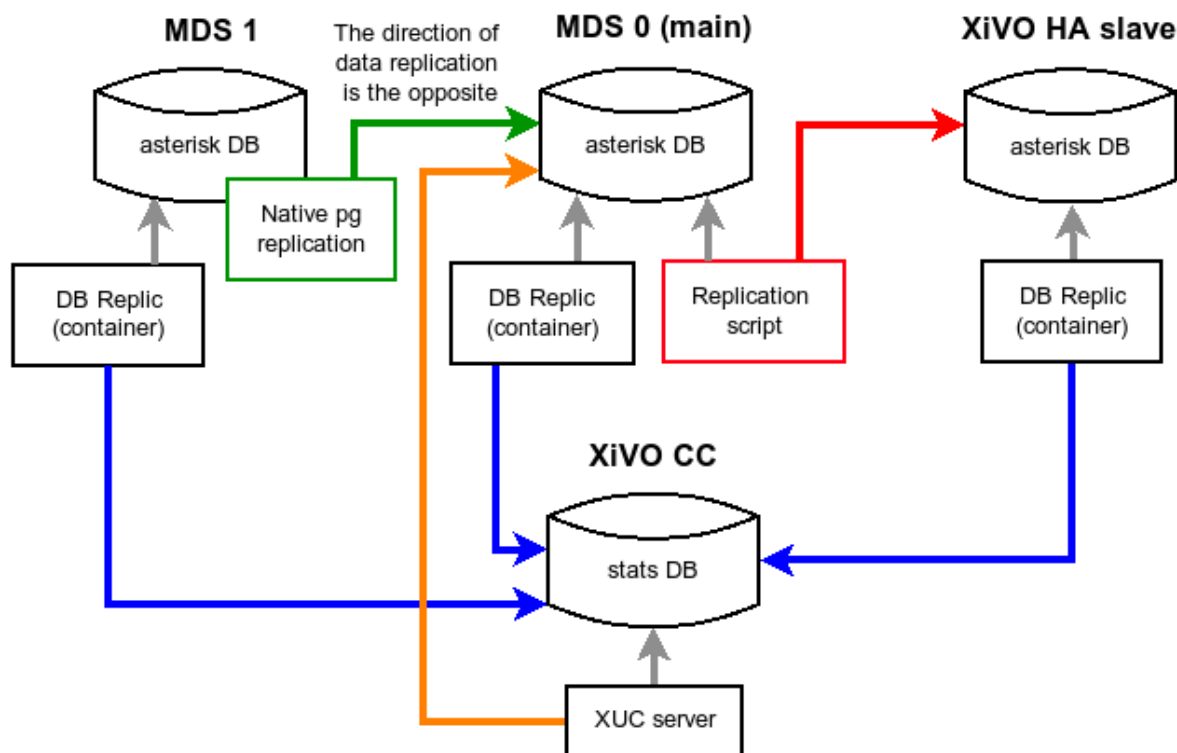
MDS 1

The direction of data replication is the opposite

MDS 0 (main)

XiVO HA slave

asterisk DB

asterisk DB

asterisk DB

Native pg replication

DB Replic (container)

DB Replic (container)

Replication script

DB Replic (container)

XiVO CC

stats DB

XUC server